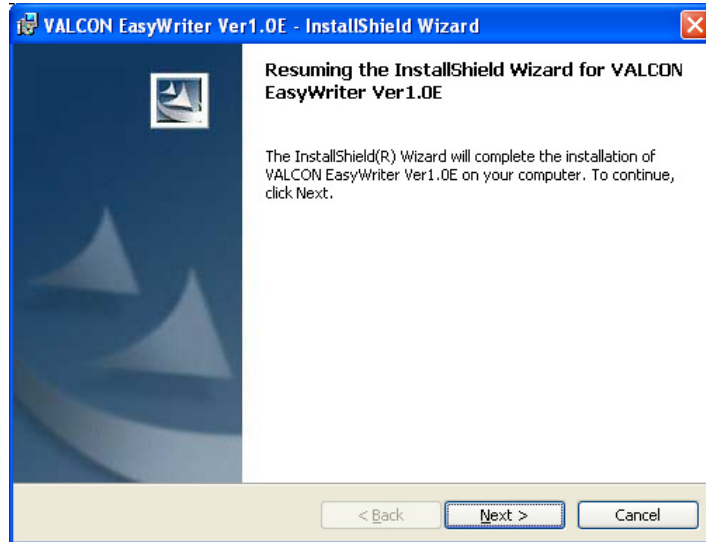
VALCON EasyWriter Ver1.0E - InstallShield Wizard

Resuming the InstallShield Wizard for VALCON EasyWriter Ver1.0E

The InstallShield(R) Wizard will complete the installation of VALCON EasyWriter Ver1.0E on your computer. To continue, click Next.

< Back

Next >

Cancel